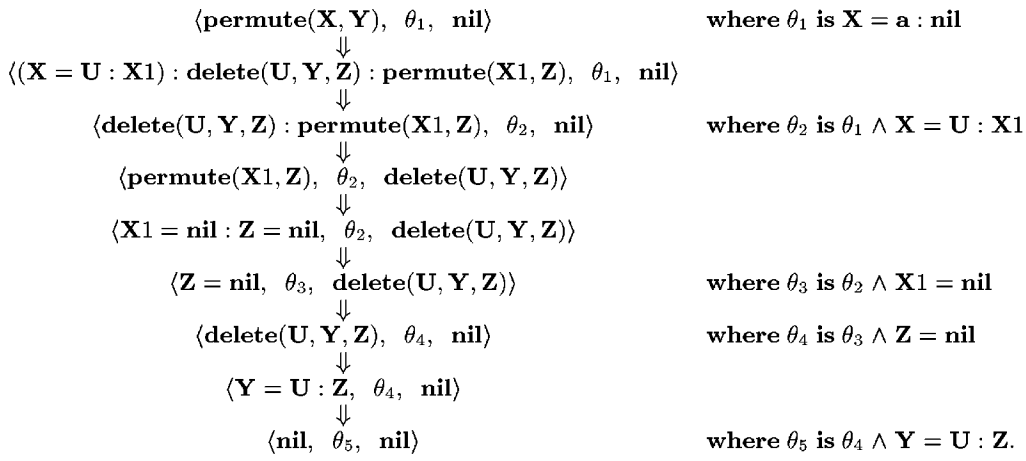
$\langle \mathbf{permute(X, Y)},\ \theta_1,\ \mathbf{nil} \rangle$ where $\theta_1$ is $\mathbf{X = a : nil}$

$\Downarrow$

$\langle \mathbf{(X = U : X1) : delete(U, Y, Z) : permute(X1, Z)},\ \theta_1,\ \mathbf{nil} \rangle$

$\Downarrow$

$\langle \mathbf{delete(U, Y, Z) : permute(X1, Z)},\ \theta_2,\ \mathbf{nil} \rangle$ where $\theta_2$ is $\theta_1 \wedge \mathbf{X = U : X1}$

$\Downarrow$

$\langle \mathbf{permute(X1, Z)},\ \theta_2,\ \mathbf{delete(U, Y, Z)} \rangle$

$\Downarrow$

$\langle \mathbf{X1 = nil : Z = nil},\ \theta_2,\ \mathbf{delete(U, Y, Z)} \rangle$

$\Downarrow$

$\langle \mathbf{Z = nil},\ \theta_3,\ \mathbf{delete(U, Y, Z)} \rangle$ where $\theta_3$ is $\theta_2 \wedge \mathbf{X1 = nil}$

$\Downarrow$

$\langle \mathbf{delete(U, Y, Z)},\ \theta_4,\ \mathbf{nil} \rangle$ where $\theta_4$ is $\theta_3 \wedge \mathbf{Z = nil}$

$\Downarrow$

$\langle \mathbf{Y = U : Z},\ \theta_4,\ \mathbf{nil} \rangle$

$\Downarrow$

$\langle \mathbf{nil},\ \theta_5,\ \mathbf{nil} \rangle$ where $\theta_5$ is $\theta_4 \wedge \mathbf{Y = U : Z}$.